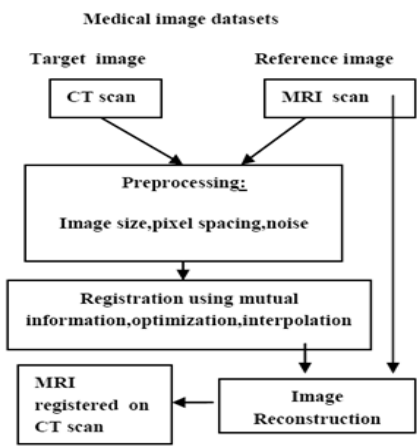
Medical image datasets

Target image

Reference image

CT scan

MRI scan

Preprocessing:

Image size,pixel spacing,noise

Registration using mutual information,optimization,interpolation

MRI registered on CT scan

Image Reconstruction